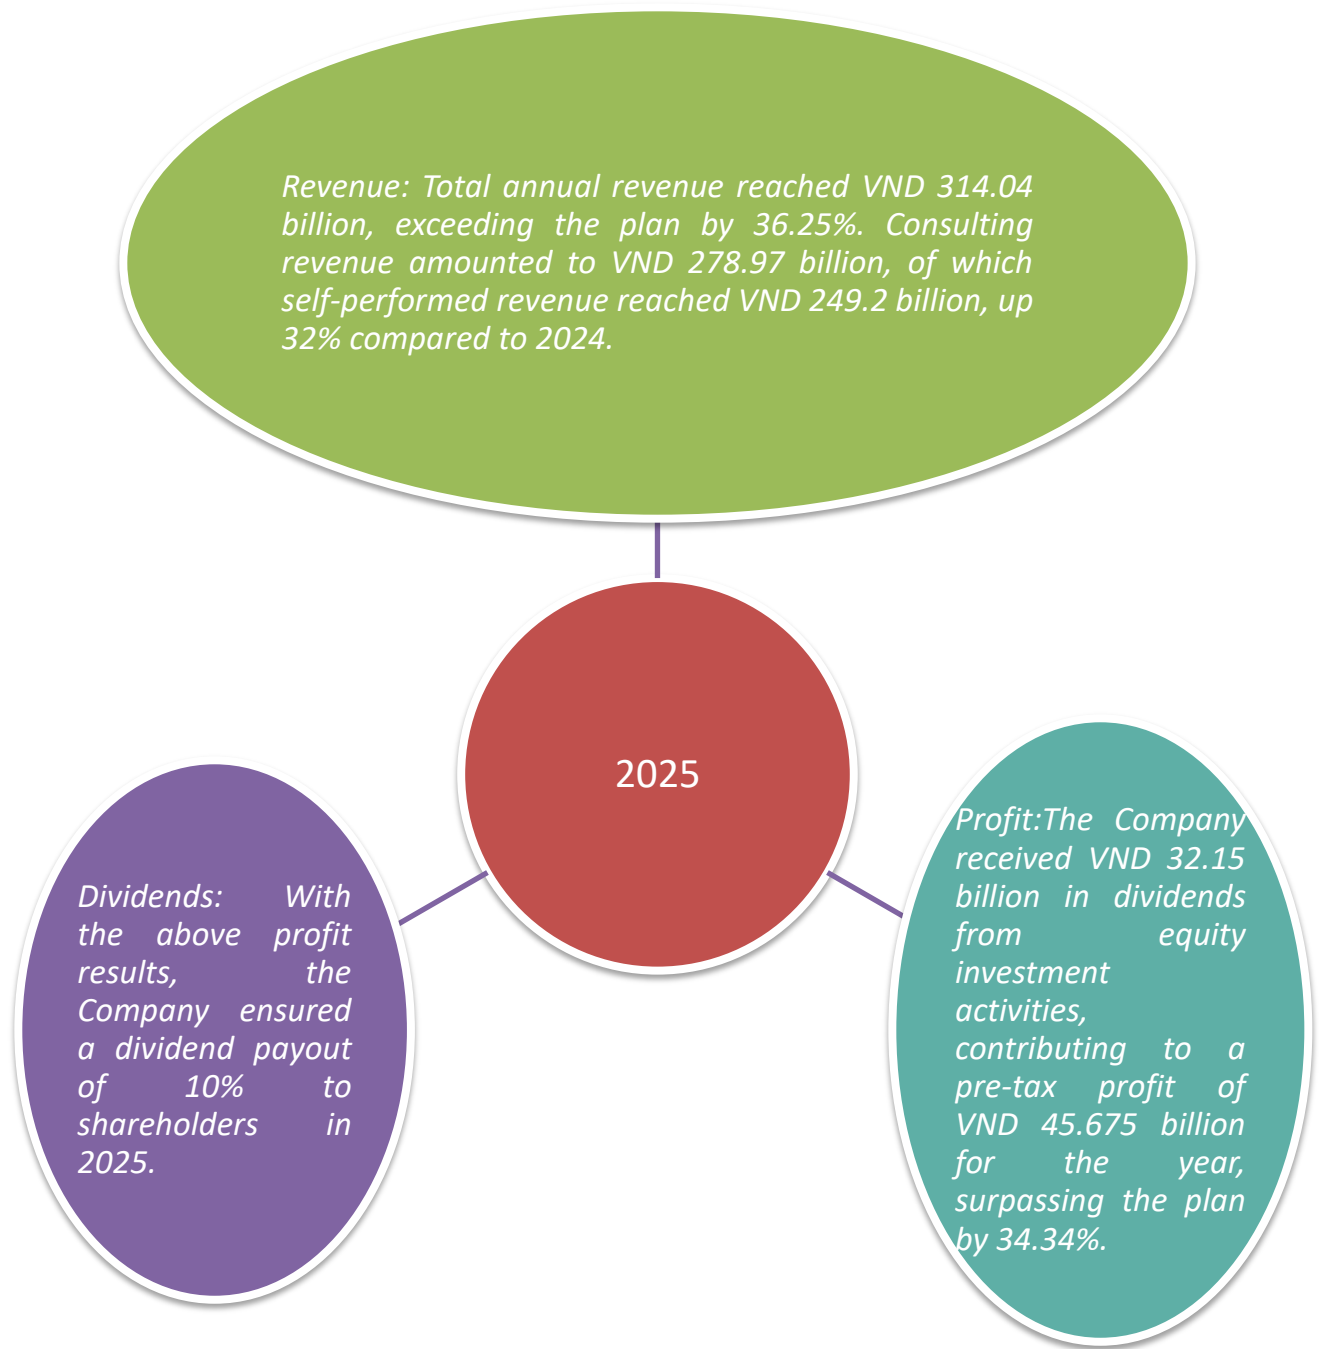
Revenue: Total annual revenue reached VND 314.04 billion, exceeding the plan by 36.25%. Consulting revenue amounted to VND 278.97 billion, of which self-performed revenue reached VND 249.2 billion, up 32% compared to 2024.

2025

Dividends: With the above profit results, the Company ensured a dividend payout of 10% to shareholders in 2025.

Profit:The Company received VND 32.15 billion in dividends from equity investment activities, contributing to a pre-tax profit of VND 45.675 billion for the year, surpassing the plan by 34.34%.